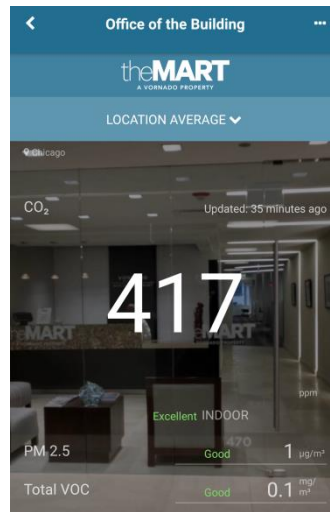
<
Office of the Building
•••

theMART
A VORNADO PROPERTY

LOCATION AVERAGE

Chicago

$CO_2$

Updated: 35 minutes ago

417

ppm

Excellent INDOOR

PM 2.5
Good
1 $\mu g/m^3$

Total VOC
Good
0.1 $\frac{mg}{m^3}$